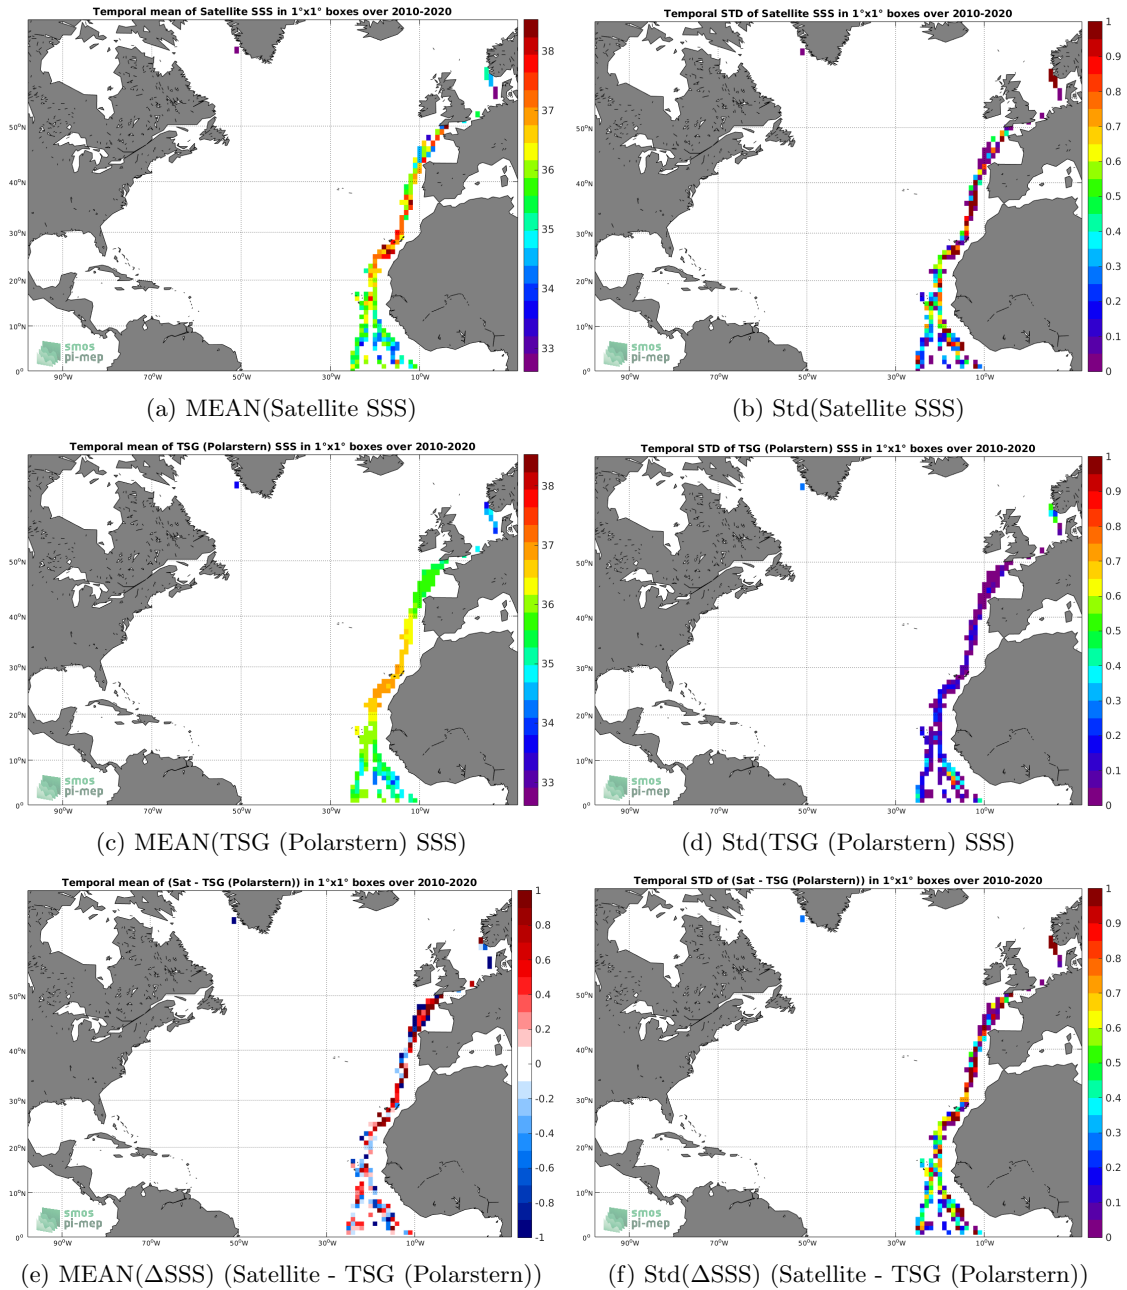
Temporal mean of Satellite SSS in 1°x1° boxes over 2010-2020

38
37
36
35
34
33

50°N
40°N
30°N
20°N
10°N
0°

90°W 70°W 50°W 30°W 10°W

smos
pi-mep

(a) MEAN(Satellite SSS)

Temporal STD of Satellite SSS in 1°x1° boxes over 2010-2020

1
0.9
0.8
0.7
0.6
0.5
0.4
0.3
0.2
0.1
0

50°N
40°N
30°N
20°N
10°N
0°

90°W 70°W 50°W 30°W 10°W

smos
pi-mep

(b) Std(Satellite SSS)

Temporal mean of TSG (Polarstern) SSS in 1°x1° boxes over 2010-2020

38
37
36
35
34
33

50°N
40°N
30°N
20°N
10°N
0°

90°W 70°W 50°W 30°W 10°W

smos
pi-mep

(c) MEAN(TSG (Polarstern) SSS)

Temporal STD of TSG (Polarstern) SSS in 1°x1° boxes over 2010-2020

1
0.9
0.8
0.7
0.6
0.5
0.4
0.3
0.2
0.1
0

50°N
40°N
30°N
20°N
10°N
0°

90°W 70°W 50°W 30°W 10°W

smos
pi-mep

(d) Std(TSG (Polarstern) SSS)

Temporal mean of (Sat - TSG (Polarstern)) in 1°x1° boxes over 2010-2020

1
0.8
0.6
0.4
0.2
0
-0.2
-0.4
-0.6
-0.8
-1

50°N
40°N
30°N
20°N
10°N
0°

90°W 70°W 50°W 30°W 10°W

smos
pi-mep

(e) MEAN($\Delta$SSS) (Satellite - TSG (Polarstern))

Temporal STD of (Sat - TSG (Polarstern)) in 1°x1° boxes over 2010-2020

1
0.9
0.8
0.7
0.6
0.5
0.4
0.3
0.2
0.1
0

50°N
40°N
30°N
20°N
10°N
0°

90°W 70°W 50°W 30°W 10°W

smos
pi-mep

(f) Std($\Delta$SSS) (Satellite - TSG (Polarstern))